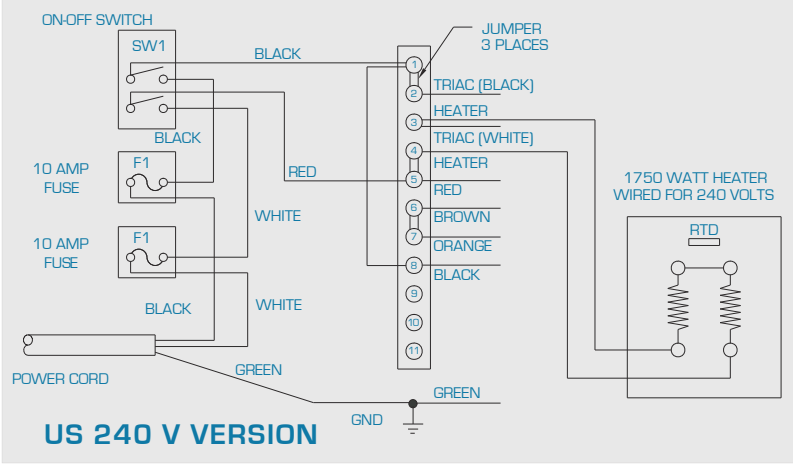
ON-OFF SWITCH

SW1

BLACK

JUMPER
3 PLACES

1
2 TRIAC (BLACK)
3 HEATER
TRIAC (WHITE)
4 HEATER
5 RED
6 BROWN
7 ORANGE
8 BLACK
9
10
11

BLACK

10 AMP
FUSE

F1

RED

1750 WATT HEATER
WIRED FOR 240 VOLTS

RTD

WHITE

10 AMP
FUSE

F1

BLACK

WHITE

POWER CORD

GREEN

GREEN

GND

US 240 V VERSION